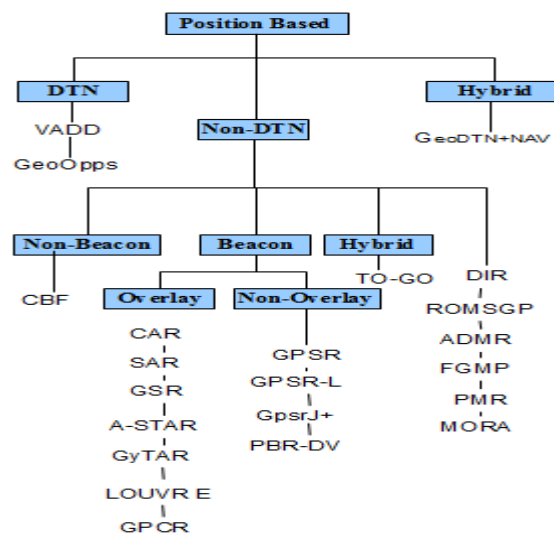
Position Based

DTN

VADD

GeoOpps

Non-DTN

Hybrid

GeoDTN+NAV

Non-Beacon

CBF

Beacon

Overlay

CAR

SAR

GSR

A-STAR

GyTAR

LOUVRE

GPCR

Non-Overlay

GPSR

GPSR-L

GpsrJ+

PBR-DV

Hybrid

TO-GO

DIR

ROMSGP

ADMR

FGMP

PMR

MORA